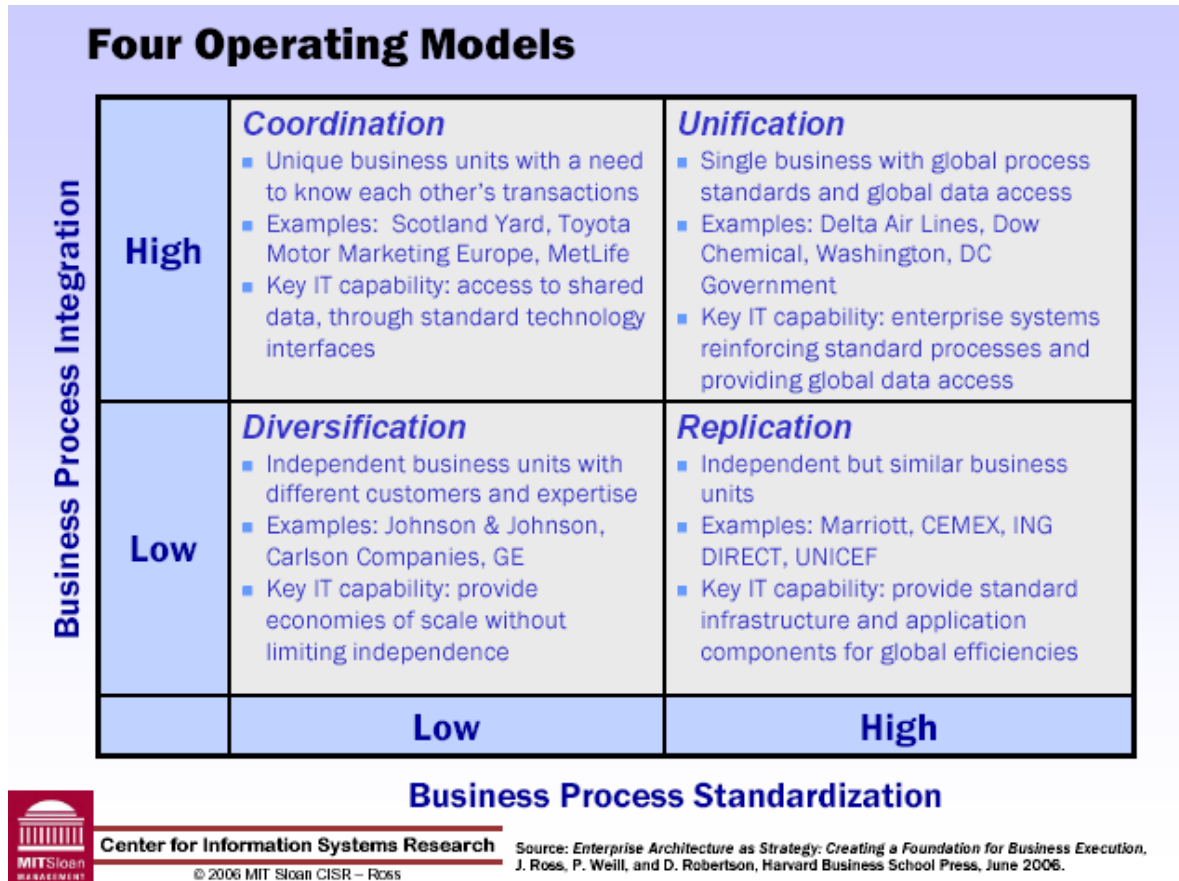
Four Operating Models

Business Process Integration

|  |  |  |
|---|---|---|
| High | **Coordination**<br>▪ Unique business units with a need to know each other's transactions<br>▪ Examples: Scotland Yard, Toyota Motor Marketing Europe, MetLife<br>▪ Key IT capability: access to shared data, through standard technology interfaces | **Unification**<br>▪ Single business with global process standards and global data access<br>▪ Examples: Delta Air Lines, Dow Chemical, Washington, DC Government<br>▪ Key IT capability: enterprise systems reinforcing standard processes and providing global data access |
| Low | **Diversification**<br>▪ Independent business units with different customers and expertise<br>▪ Examples: Johnson & Johnson, Carlson Companies, GE<br>▪ Key IT capability: provide economies of scale without limiting independence | **Replication**<br>▪ Independent but similar business units<br>▪ Examples: Marriott, CEMEX, ING DIRECT, UNICEF<br>▪ Key IT capability: provide standard infrastructure and application components for global efficiencies |
|  | Low | High |

Business Process Standardization

MITSloan MANAGEMENT

Center for Information Systems Research

© 2006 MIT Sloan CISR – Ross

Source: *Enterprise Architecture as Strategy: Creating a Foundation for Business Execution*, J. Ross, P. Weill, and D. Robertson, Harvard Business School Press, June 2006.